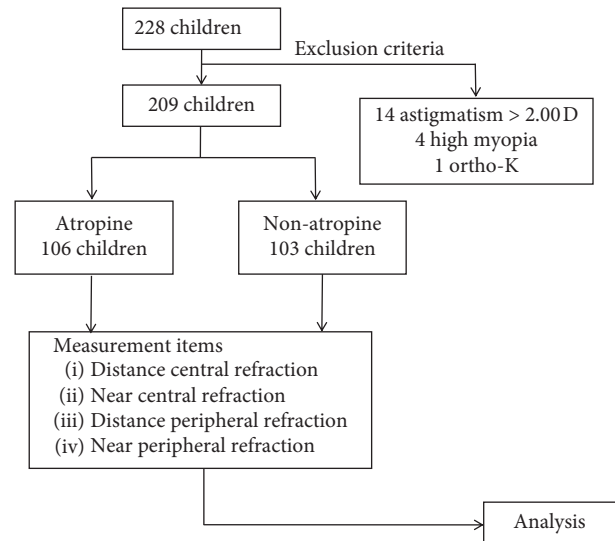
228 children

Exclusion criteria

209 children

14 astigmatism > 2.00 D
4 high myopia
1 ortho-K

Atropine
106 children

Non-atropine
103 children

Measurement items
(i) Distance central refraction
(ii) Near central refraction
(iii) Distance peripheral refraction
(iv) Near peripheral refraction

Analysis